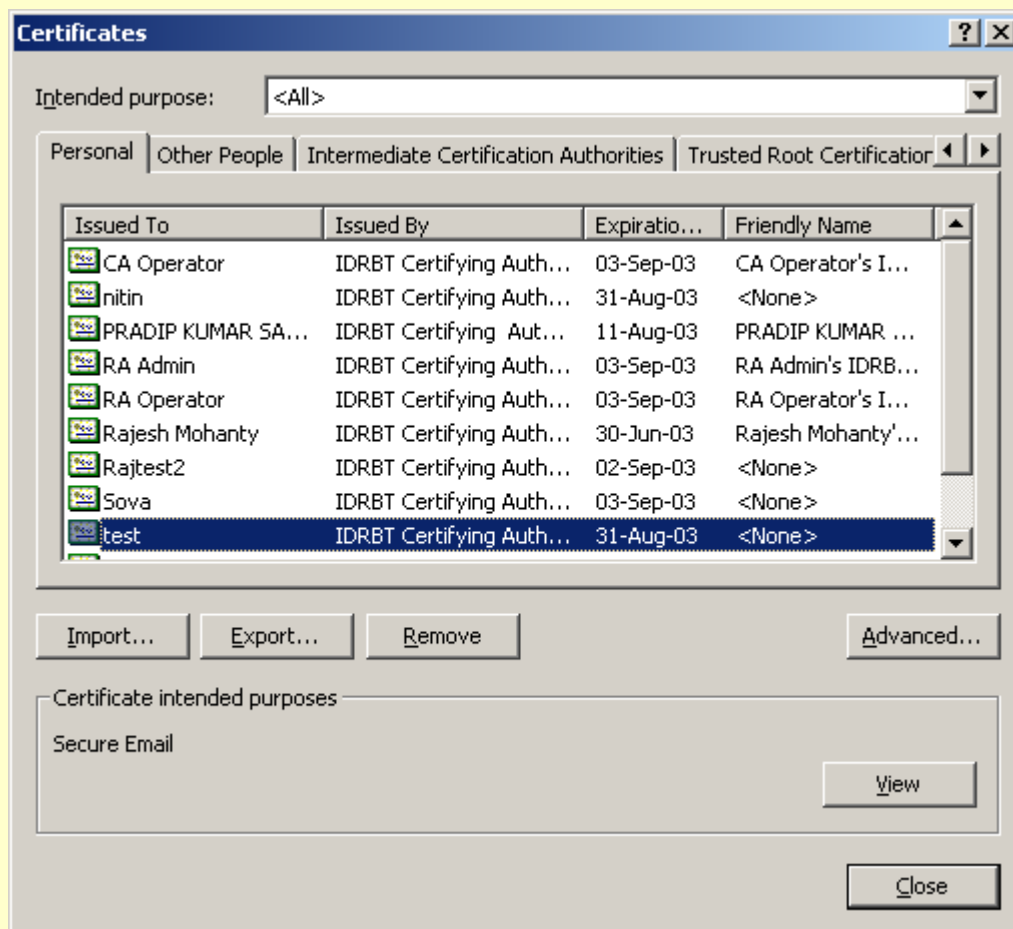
Certificates

?

Intended purpose: <All>

Personal | Other People | Intermediate Certification Authorities | Trusted Root Certificatior

| Issued To | Issued By | Expiratio... | Friendly Name |
|---|---|---|---|
| CA Operator | IDRBT Certifying Auth... | 03-Sep-03 | CA Operator's I... |
| nitin | IDRBT Certifying Auth... | 31-Aug-03 | <None> |
| PRADIP KUMAR SA... | IDRBT Certifying Aut... | 11-Aug-03 | PRADIP KUMAR ... |
| RA Admin | IDRBT Certifying Auth... | 03-Sep-03 | RA Admin's IDRB... |
| RA Operator | IDRBT Certifying Auth... | 03-Sep-03 | RA Operator's I... |
| Rajesh Mohanty | IDRBT Certifying Auth... | 30-Jun-03 | Rajesh Mohanty'... |
| Rajtest2 | IDRBT Certifying Auth... | 02-Sep-03 | <None> |
| Sova | IDRBT Certifying Auth... | 03-Sep-03 | <None> |
| test | IDRBT Certifying Auth... | 31-Aug-03 | <None> |

Import... | Export... | Remove | Advanced...

Certificate intended purposes

Secure Email

View

Close